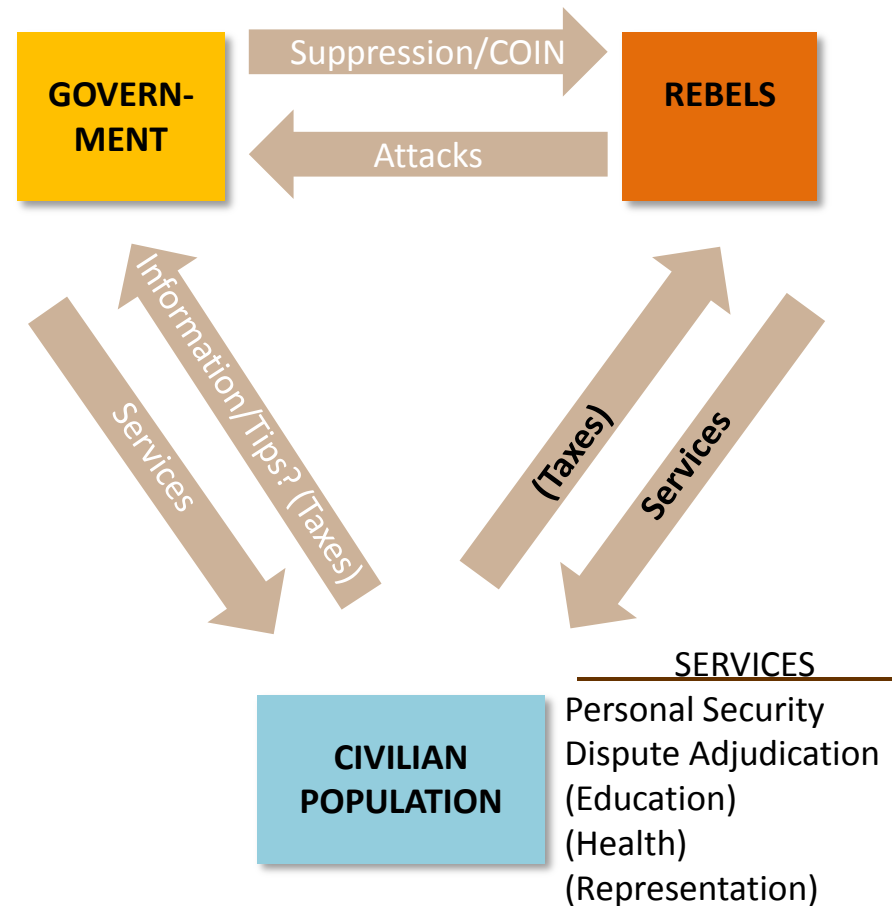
GOVERN-
MENT

Suppression/COIN

Attacks

REBELS

Services

Information/Tips? (Taxes)

(Taxes)

Services

CIVILIAN POPULATION

SERVICES
Personal Security
Dispute Adjudication
(Education)
(Health)
(Representation)